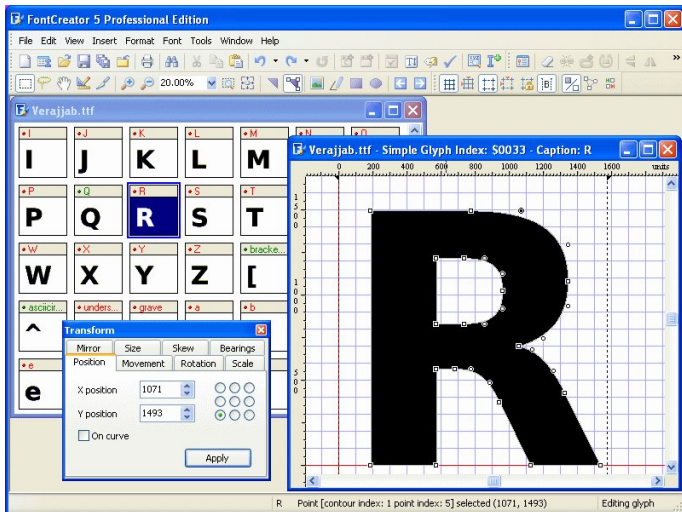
FontCreator 5 Professional Edition

File Edit View Insert Format Font Tools Window Help

20.00%

Verajjab.ttf

I J K L M N O
I J K L M

P Q R S T
P Q R S T

W X Y Z bracke...
W X Y Z [

asciici... unders... grave a b
^

e
e

Transform

Mirror Size Skew Bearings
Position Movement Rotation Scale

X position 1071
Y position 1493

On curve

Apply

Verajjab.ttf - Simple Glyph Index: $0033 - Caption: R

0 200 400 600 800 1000 1200 1400 1600 units

1500
1000
500

R

R Point [contour index: 1 point index: 5] selected (1071, 1493) Editing glyph